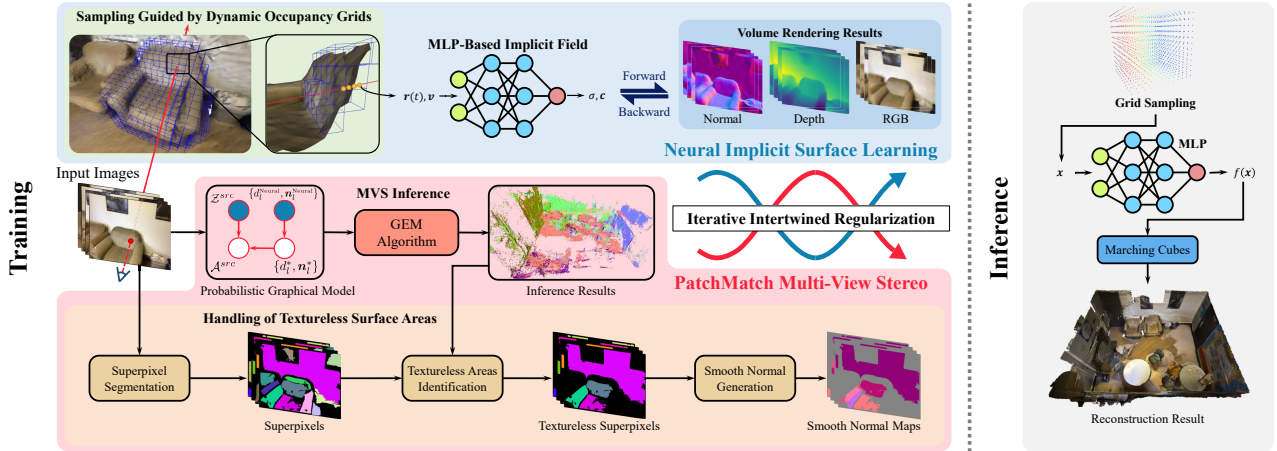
Sampling Guided by Dynamic Occupancy Grids

MLP-Based Implicit Field

$\boldsymbol{r}(t), \boldsymbol{v}$

$\sigma, \boldsymbol{c}$

Forward

Backward

Volume Rendering Results

Normal

Depth

RGB

Neural Implicit Surface Learning

Training

Input Images

MVS Inference

$\mathcal{Z}^{src}$

$\{d_l^{\text{Neural}}, \boldsymbol{n}_l^{\text{Neural}}\}$

$\mathcal{A}^{src}$

$\{d_l^*, \boldsymbol{n}_l^*\}$

GEM Algorithm

Probabilistic Graphical Model

Inference Results

Iterative Intertwined Regularization

PatchMatch Multi-View Stereo

Handling of Textureless Surface Areas

Superpixel Segmentation

Superpixels

Textureless Areas Identification

Textureless Superpixels

Smooth Normal Generation

Smooth Normal Maps

Inference

Grid Sampling

MLP

$x$

$f(x)$

Marching Cubes

Reconstruction Result